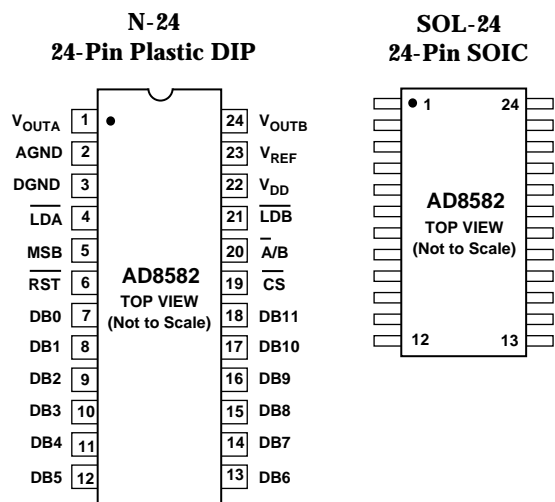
N-24
24-Pin Plastic DIP

$V_{OUTA}$ 1
AGND 2
DGND 3
$\overline{LDA}$ 4
MSB 5
$\overline{RST}$ 6
DB0 7
DB1 8
DB2 9
DB3 10
DB4 11
DB5 12

AD8582
TOP VIEW
(Not to Scale)

24 $V_{OUTB}$
23 $V_{REF}$
22 $V_{DD}$
21 $\overline{LDB}$
20 $\overline{A}/B$
19 $\overline{CS}$
18 DB11
17 DB10
16 DB9
15 DB8
14 DB7
13 DB6

SOL-24
24-Pin SOIC

1
24
AD8582
TOP VIEW
(Not to Scale)
12
13